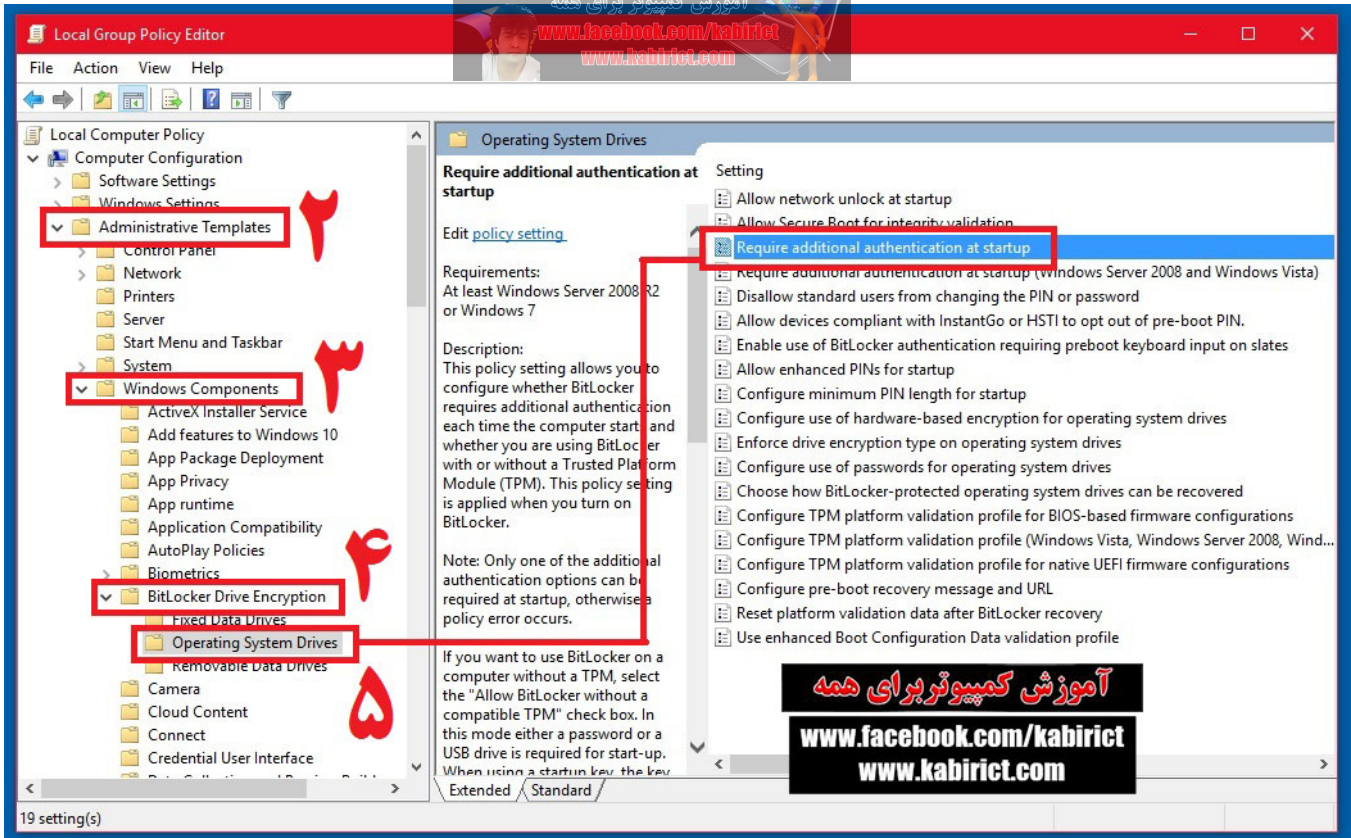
آموزش کامپیوتر برای همه
www.facebook.com/kabirict
www.kabirict.com

Local Group Policy Editor

File Action View Help

Local Computer Policy
Computer Configuration
Software Settings
Windows Settings
Administrative Templates ۲
Control Panel
Network
Printers
Server
Start Menu and Taskbar
System ۳
Windows Components
ActiveX Installer Service
Add features to Windows 10
App Package Deployment
App Privacy
App runtime
Application Compatibility
AutoPlay Policies ۴
Biometrics
BitLocker Drive Encryption
Fixed Data Drives
Operating System Drives
Removable Data Drives
Camera ۵
Cloud Content
Connect
Credential User Interface
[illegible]

Operating System Drives

Require additional authentication at startup

Edit policy setting

Requirements:
At least Windows Server 2008 R2 or Windows 7

Description:
This policy setting allows you to configure whether BitLocker requires additional authentication each time the computer starts and whether you are using BitLocker with or without a Trusted Platform Module (TPM). This policy setting is applied when you turn on BitLocker.

Note: Only one of the additional authentication options can be required at startup, otherwise a policy error occurs.

If you want to use BitLocker on a computer without a TPM, select the "Allow BitLocker without a compatible TPM" check box. In this mode either a password or a USB drive is required for start-up. When using a startup key, the key

Setting
Allow network unlock at startup
Allow Secure Boot for integrity validation
Require additional authentication at startup
Require additional authentication at startup (Windows Server 2008 and Windows Vista)
Disallow standard users from changing the PIN or password
Allow devices compliant with InstantGo or HSTI to opt out of pre-boot PIN.
Enable use of BitLocker authentication requiring preboot keyboard input on slates
Allow enhanced PINs for startup
Configure minimum PIN length for startup
Configure use of hardware-based encryption for operating system drives
Enforce drive encryption type on operating system drives
Configure use of passwords for operating system drives
Choose how BitLocker-protected operating system drives can be recovered
Configure TPM platform validation profile for BIOS-based firmware configurations
Configure TPM platform validation profile (Windows Vista, Windows Server 2008, Wind...
Configure TPM platform validation profile for native UEFI firmware configurations
Configure pre-boot recovery message and URL
Reset platform validation data after BitLocker recovery
Use enhanced Boot Configuration Data validation profile

آموزش کامپیوتر برای همه
www.facebook.com/kabirict
www.kabirict.com

Extended Standard

19 setting(s)